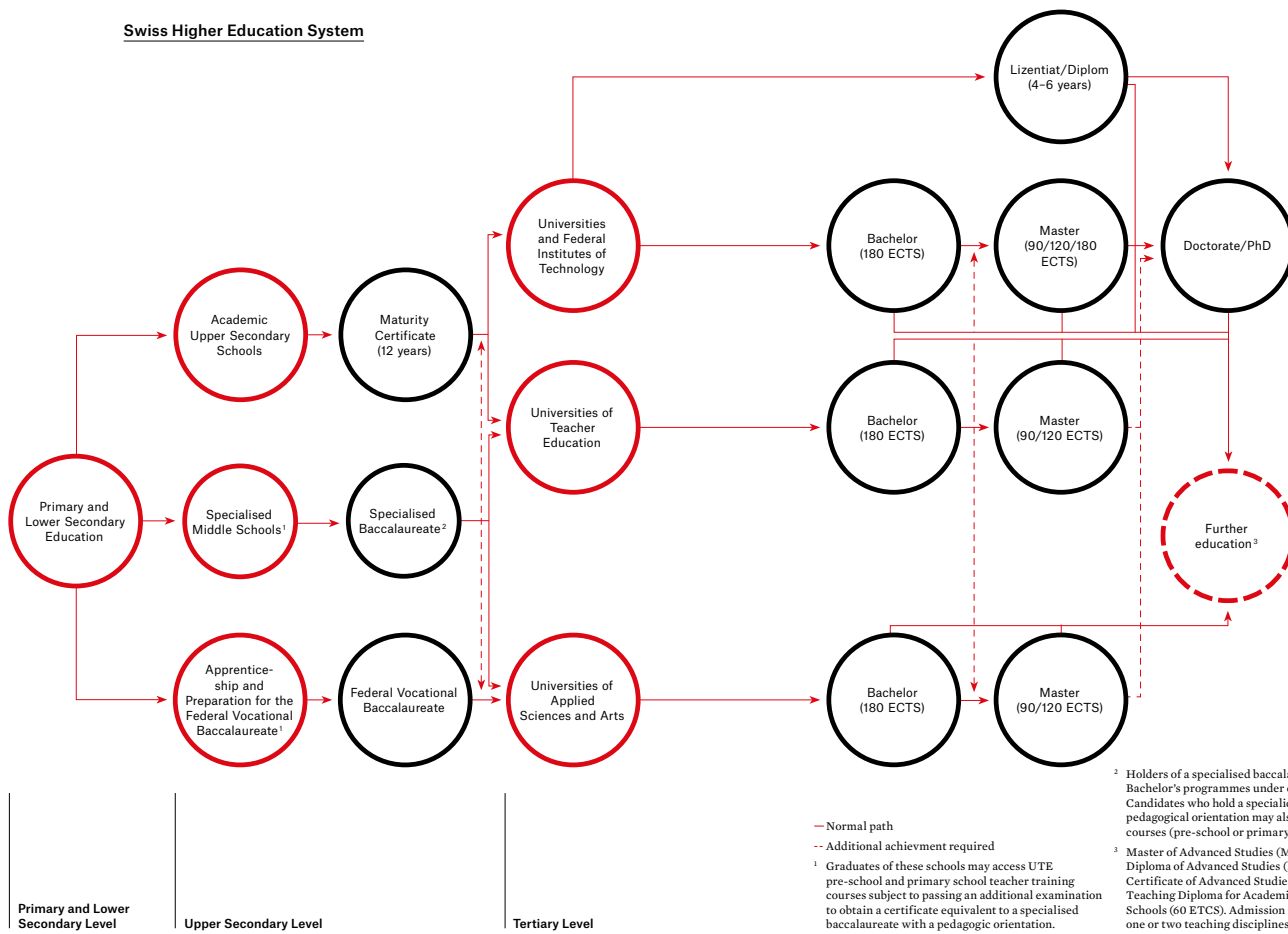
Swiss Higher Education System

Lizentiat/Diplom (4–6 years)

Universities and Federal Institutes of Technology

Bachelor (180 ECTS)

Master (90/120/180 ECTS)

Doctorate/PhD

Academic Upper Secondary Schools

Maturity Certificate (12 years)

Universities of Teacher Education

Bachelor (180 ECTS)

Master (90/120 ECTS)

Primary and Lower Secondary Education

Specialised Middle Schools$^1$

Specialised Baccalaureate$^2$

Further education$^3$

Apprenticeship and Preparation for the Federal Vocational Baccalaureate$^1$

Federal Vocational Baccalaureate

Universities of Applied Sciences and Arts

Bachelor (180 ECTS)

Master (90/120 ECTS)

Primary and Lower Secondary Level

Upper Secondary Level

Tertiary Level

— Normal path

-- Additional achievment required

$^1$ Graduates of these schools may access UTE pre-school and primary school teacher training courses subject to passing an additional examination to obtain a certificate equivalent to a specialised baccalaureate with a pedagogic orientation.

$^2$ Holders of a specialised baccal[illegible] Bachelor's programmes under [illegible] Candidates who hold a speciali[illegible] pedagogical orientation may als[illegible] courses (pre-school or primary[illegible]

$^3$ Master of Advanced Studies (M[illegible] Diploma of Advanced Studies ([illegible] Certificate of Advanced Studie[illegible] Teaching Diploma for Academi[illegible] Schools (60 ETCS). Admission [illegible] one or two teaching disciplines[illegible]